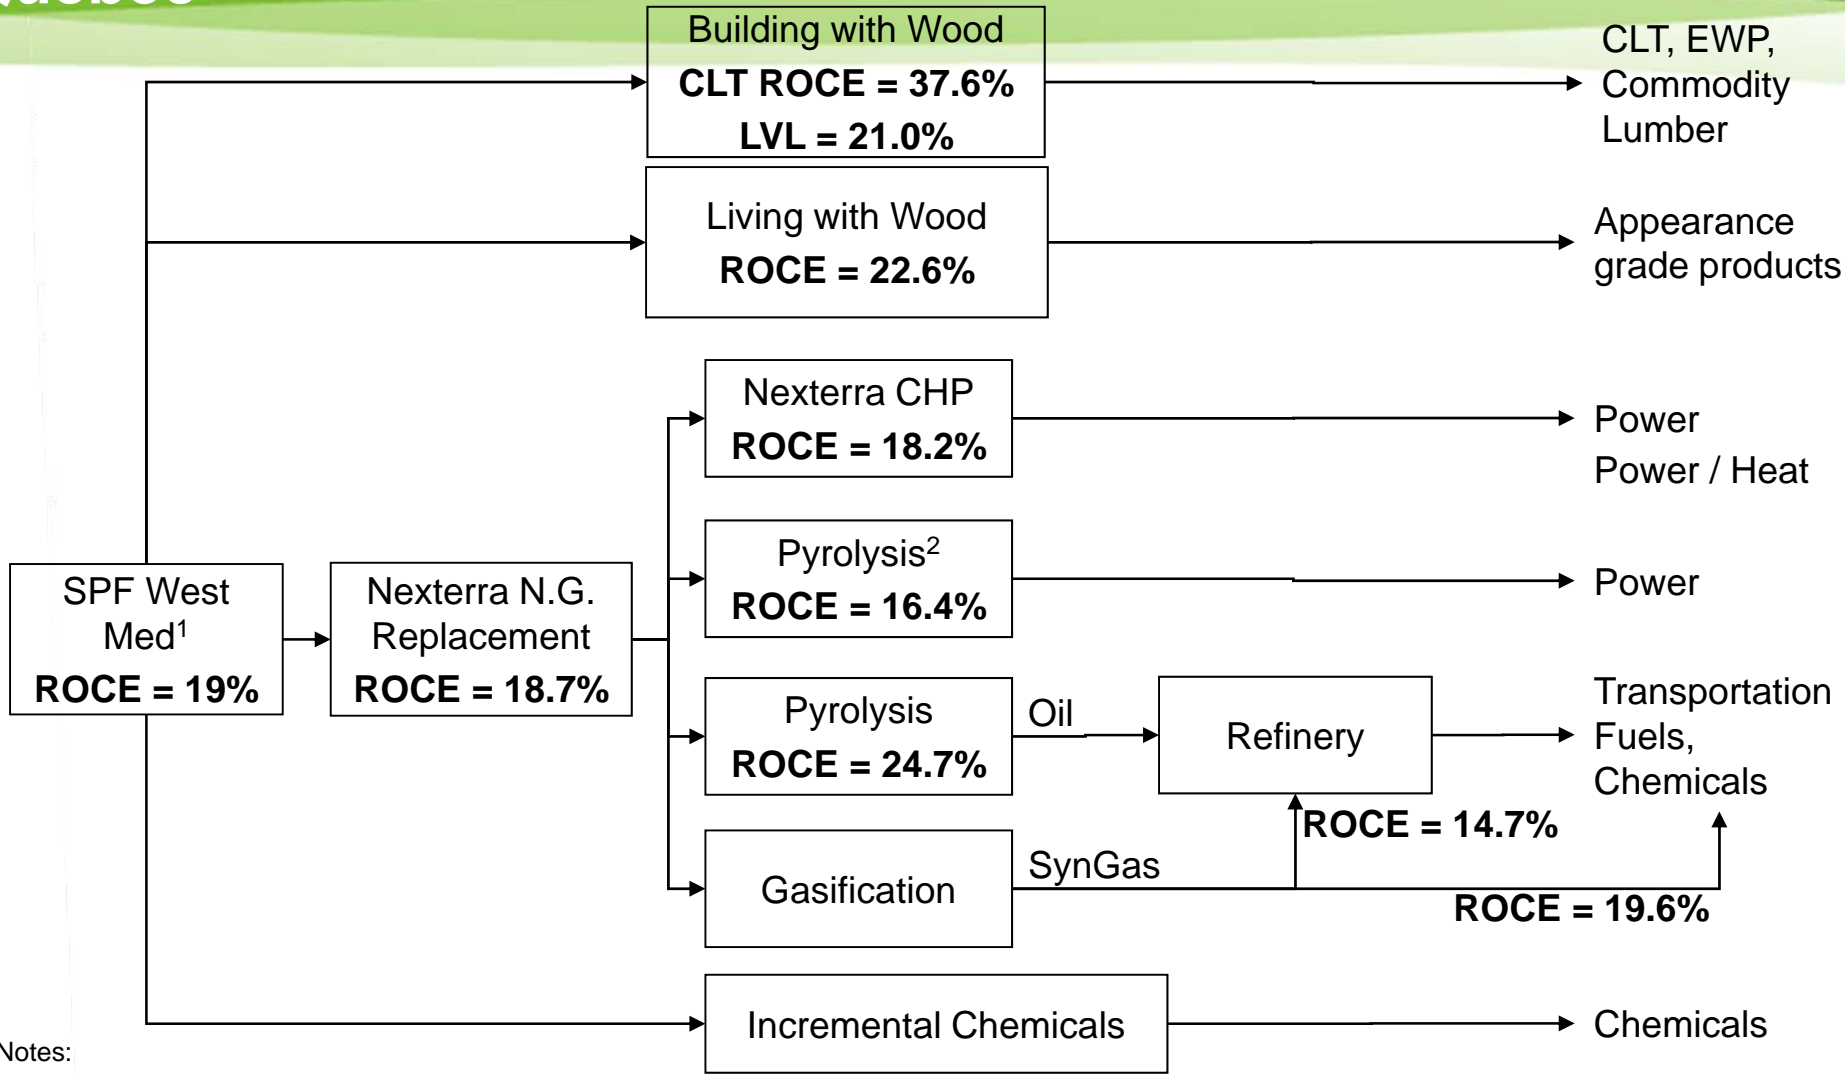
Building with Wood
CLT ROCE = 37.6%
LVL = 21.0%

CLT, EWP, Commodity Lumber

Living with Wood
ROCE = 22.6%

Appearance grade products

Nexterra CHP
ROCE = 18.2%

Power
Power / Heat

SPF West Med$^1$
ROCE = 19%

Nexterra N.G. Replacement
ROCE = 18.7%

Pyrolysis$^2$
ROCE = 16.4%

Power

Pyrolysis
ROCE = 24.7%

Oil

Refinery

Transportation Fuels, Chemicals

ROCE = 14.7%

Gasification

SynGas

ROCE = 19.6%

Incremental Chemicals

Chemicals

Notes: